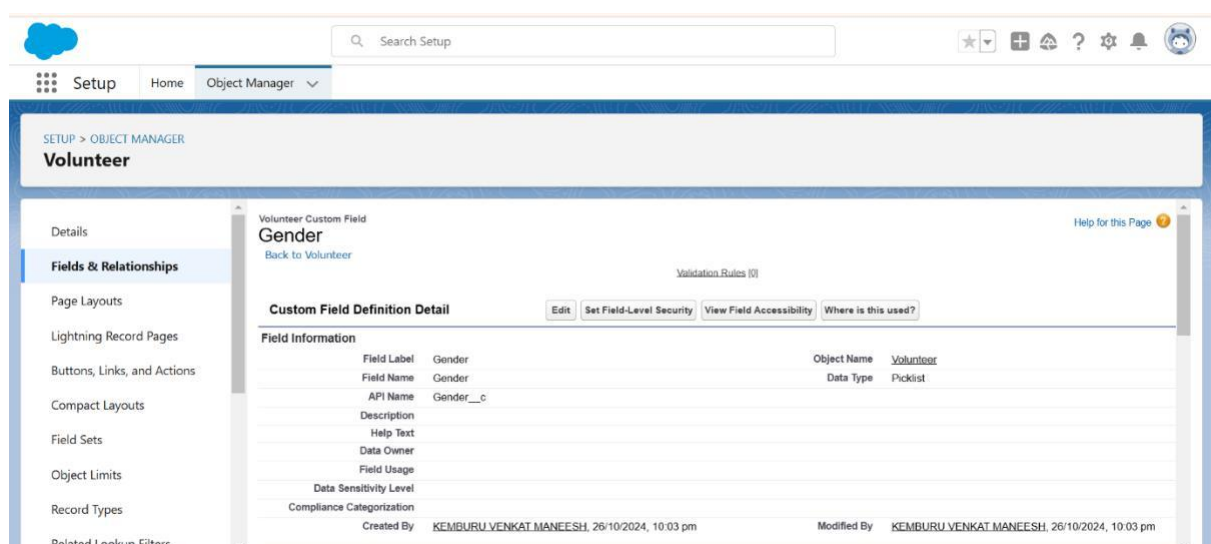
Search Setup

Setup Home Object Manager

SETUP > OBJECT MANAGER
Volunteer

Details
Fields & Relationships
Page Layouts
Lightning Record Pages
Buttons, Links, and Actions
Compact Layouts
Field Sets
Object Limits
Record Types
Related Lookup Filters

Volunteer Custom Field
Gender
Back to Volunteer

Help for this Page

Validation Rules [0]

Custom Field Definition Detail
Edit Set Field-Level Security View Field Accessibility Where is this used?

Field Information

| | | | |
|---|---|---|---|
| Field Label | Gender | Object Name | Volunteer |
| Field Name | Gender | Data Type | Picklist |
| API Name | Gender__c | | |
| Description | | | |
| Help Text | | | |
| Data Owner | | | |
| Field Usage | | | |
| Data Sensitivity Level | | | |
| Compliance Categorization | | | |
| Created By | KEMBURU VENKAT MANEESH, 26/10/2024, 10:03 pm | Modified By | KEMBURU VENKAT MANEESH, 26/10/2024, 10:03 pm |